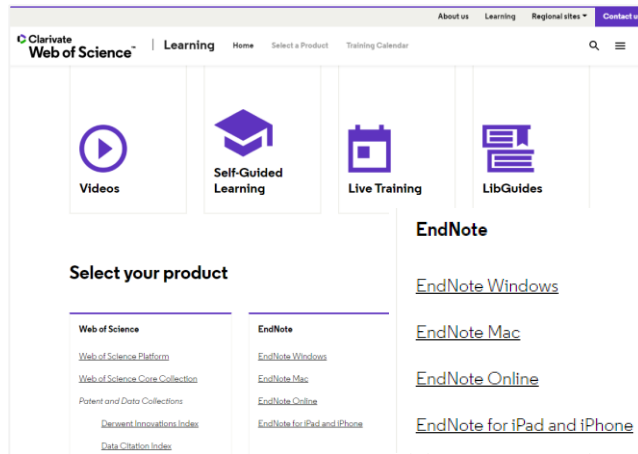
About us Learning Regional sites Contact us

Clarivate Web of Science™ | Learning Home Select a Product Training Calendar

Videos

Self-Guided Learning

Live Training

LibGuides

Select your product

Web of Science

Web of Science Platform

Web of Science Core Collection

Patent and Data Collections

Derwent Innovations Index

Data Citation Index

EndNote

EndNote Windows

EndNote Mac

EndNote Online

EndNote for iPad and iPhone

EndNote

EndNote Windows

EndNote Mac

EndNote Online

EndNote for iPad and iPhone